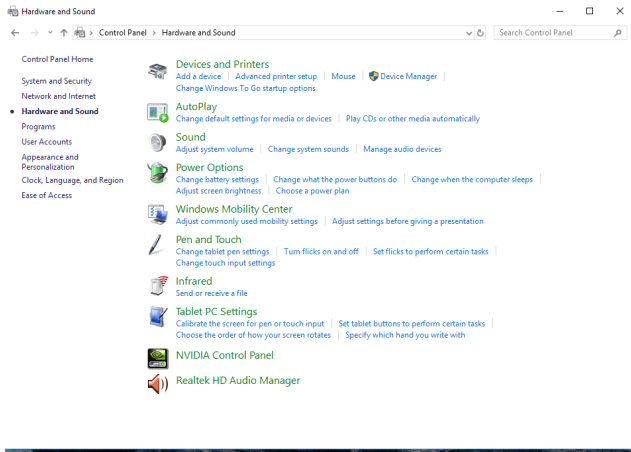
Hardware and Sound

Control Panel > Hardware and Sound

Search Control Panel

Control Panel Home

System and Security
Network and Internet
Hardware and Sound
Programs
User Accounts
Appearance and Personalization
Clock, Language, and Region
Ease of Access

Devices and Printers
Add a device | Advanced printer setup | Mouse | Device Manager
Change Windows To Go startup options

AutoPlay
Change default settings for media or devices | Play CDs or other media automatically

Sound
Adjust system volume | Change system sounds | Manage audio devices

Power Options
Change battery settings | Change what the power buttons do | Change when the computer sleeps |
Adjust screen brightness | Choose a power plan

Windows Mobility Center
Adjust commonly used mobility settings | Adjust settings before giving a presentation

Pen and Touch
Change tablet pen settings | Turn flicks on and off | Set flicks to perform certain tasks |
Change touch input settings

Infrared
Send or receive a file

Tablet PC Settings
Calibrate the screen for pen or touch input | Set tablet buttons to perform certain tasks |
Choose the order of how your screen rotates | Specify which hand you write with

NVIDIA Control Panel

Realtek HD Audio Manager